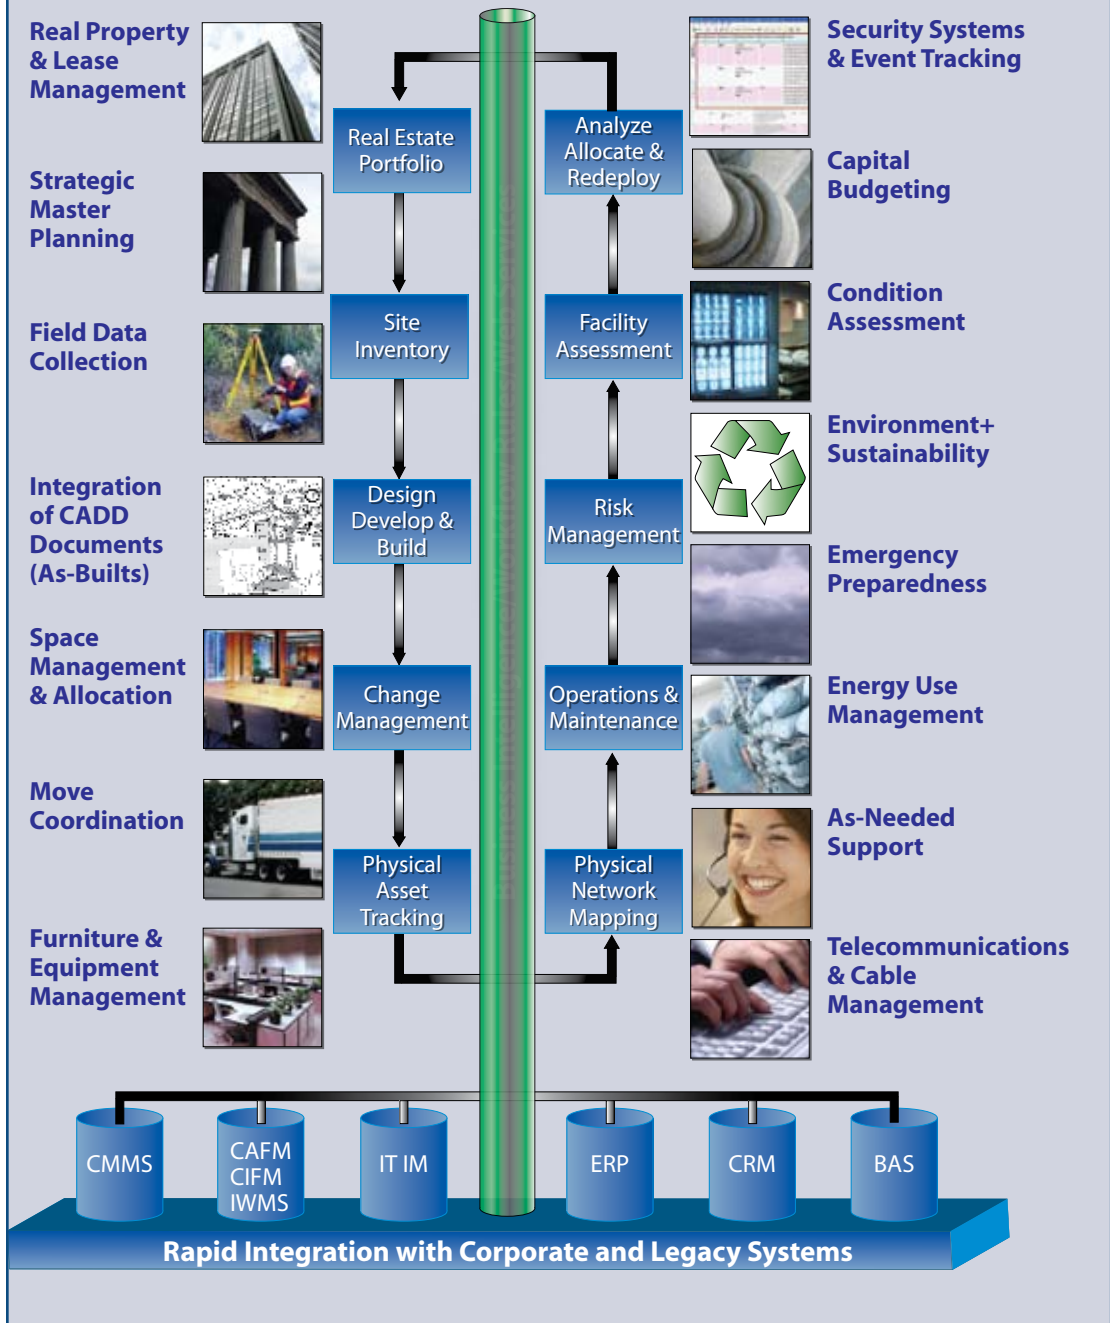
Real Property & Lease Management

Strategic Master Planning

Field Data Collection

Integration of CADD Documents (As-Builts)

Space Management & Allocation

Move Coordination

Furniture & Equipment Management

Real Estate Portfolio

Site Inventory

Design Develop & Build

Change Management

Physical Asset Tracking

Analyze Allocate & Redeploy

Facility Assessment

Risk Management

Operations & Maintenance

Physical Network Mapping

Security Systems & Event Tracking

Capital Budgeting

Condition Assessment

Environment+ Sustainability

Emergency Preparedness

Energy Use Management

As-Needed Support

Telecommunications & Cable Management

CMMS

CAFM CIFM IWMS

IT IM

ERP

CRM

BAS

Rapid Integration with Corporate and Legacy Systems